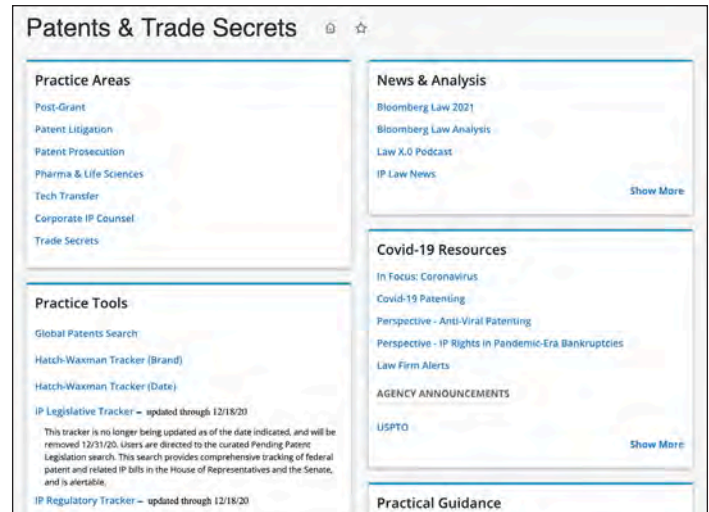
Patents & Trade Secrets

Practice Areas

Post-Grant

Patent Litigation

Patent Prosecution

Pharma & Life Sciences

Tech Transfer

Corporate IP Counsel

Trade Secrets

Practice Tools

Global Patents Search

Hatch-Waxman Tracker (Brand)

Hatch-Waxman Tracker (Date)

IP Legislative Tracker – updated through 12/18/20

This tracker is no longer being updated as of the date indicated, and will be removed 12/31/20. Users are directed to the curated Pending Patent Legislation search. This search provides comprehensive tracking of federal patent and related IP bills in the House of Representatives and the Senate, and is alertable.

IP Regulatory Tracker – updated through 12/18/20

News & Analysis

Bloomberg Law 2021

Bloomberg Law Analysis

Law X.0 Podcast

IP Law News

Show More

Covid-19 Resources

In Focus: Coronavirus

Covid-19 Patenting

Perspective - Anti-Viral Patenting

Perspective - IP Rights in Pandemic-Era Bankruptcies

Law Firm Alerts

AGENCY ANNOUNCEMENTS

USPTO

Show More

Practical Guidance